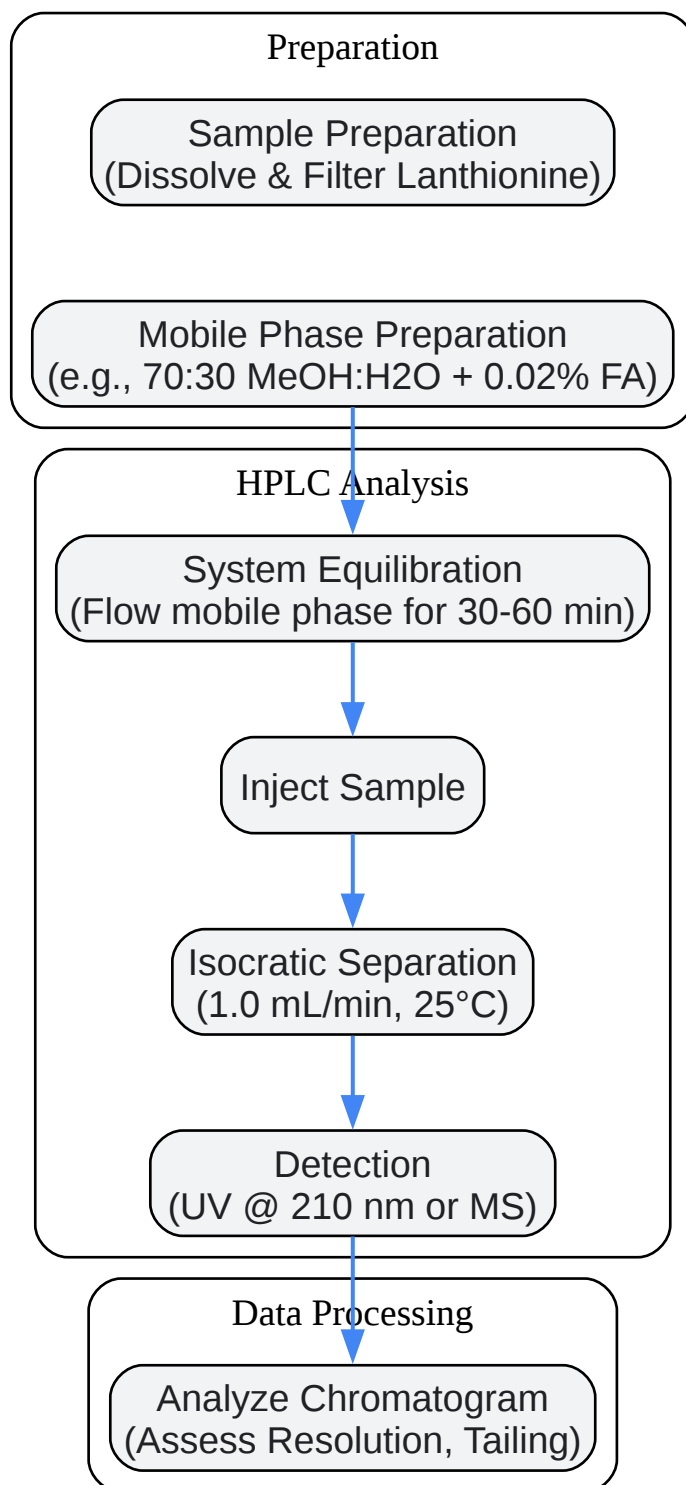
Preparation

Sample Preparation
(Dissolve & Filter Lanthionine)

Mobile Phase Preparation
(e.g., 70:30 MeOH:H2O + 0.02% FA)

HPLC Analysis

System Equilibration
(Flow mobile phase for 30-60 min)

Inject Sample

Isocratic Separation
(1.0 mL/min, 25°C)

Detection
(UV @ 210 nm or MS)

Data Processing

Analyze Chromatogram
(Assess Resolution, Tailing)